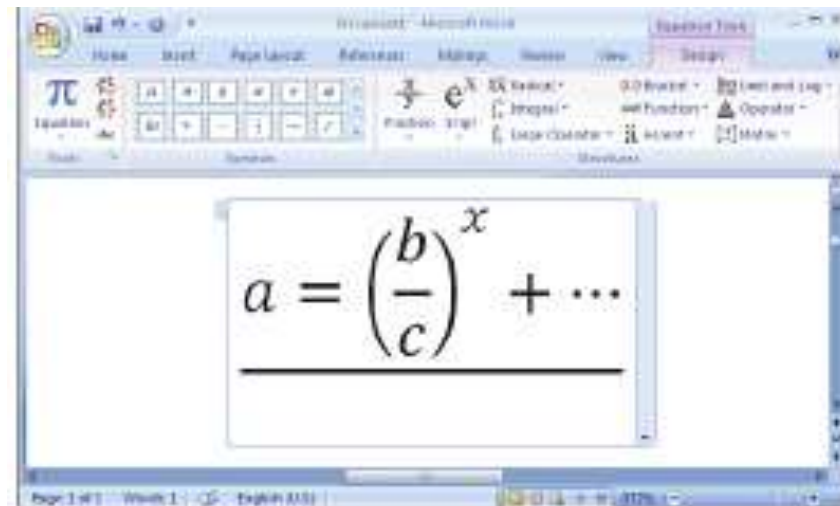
Document1 - Microsoft Word
Equation Tools
Home Insert Page Layout References Mailings Review View Design
Equation
Tools
Symbols
Fraction Script
Radical
Integral
Large Operator
Bracket
Function
Accent
Limit and Log
Operator
Matrix
Structures

$a = \left(\frac{b}{c}\right)^x + \cdots$

Page: 1 of 1 Words: 1 English (U.S.) 100%